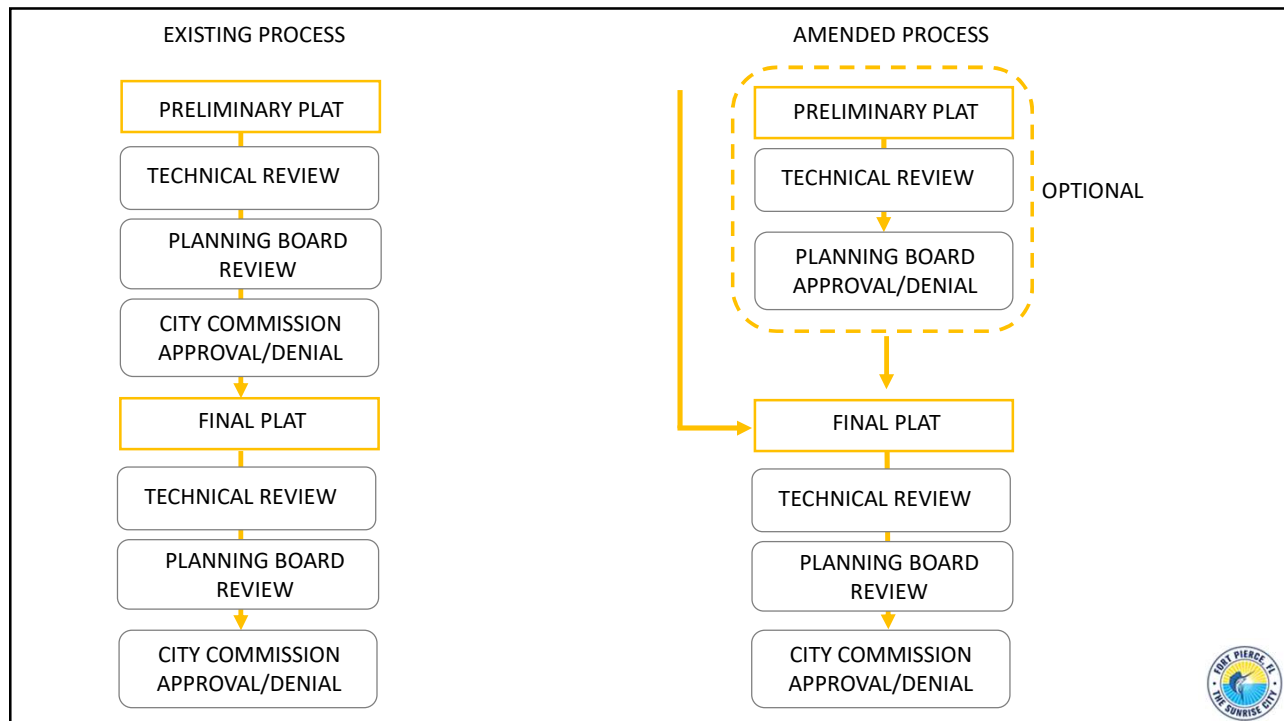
EXISTING PROCESS

PRELIMINARY PLAT

TECHNICAL REVIEW

PLANNING BOARD REVIEW

CITY COMMISSION APPROVAL/DENIAL

FINAL PLAT

TECHNICAL REVIEW

PLANNING BOARD REVIEW

CITY COMMISSION APPROVAL/DENIAL

AMENDED PROCESS

PRELIMINARY PLAT

TECHNICAL REVIEW

PLANNING BOARD APPROVAL/DENIAL

OPTIONAL

FINAL PLAT

TECHNICAL REVIEW

PLANNING BOARD REVIEW

CITY COMMISSION APPROVAL/DENIAL

FORT PIERCE, FL
THE SUNRISE CITY